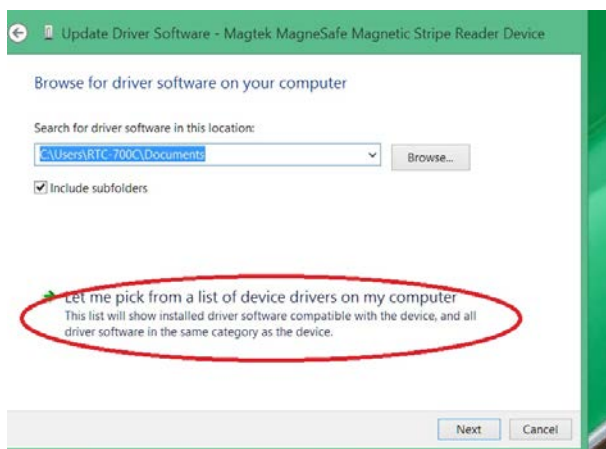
Update Driver Software - Magtek MagneSafe Magnetic Stripe Reader Device

Browse for driver software on your computer

Search for driver software in this location:

C:\Users\RTC-700C\Documents

Browse...

Include subfolders

Let me pick from a list of device drivers on my computer
This list will show installed driver software compatible with the device, and all driver software in the same category as the device.

Next

Cancel